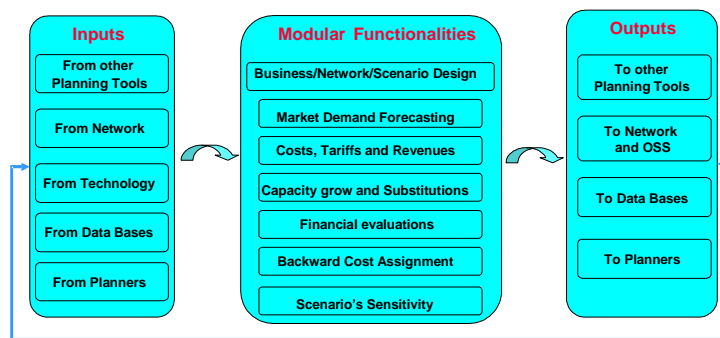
Inputs

From other Planning Tools

From Network

From Technology

From Data Bases

From Planners

Modular Functionalities

Business/Network/Scenario Design

Market Demand Forecasting

Costs, Tariffs and Revenues

Capacity grow and Substitutions

Financial evaluations

Backward Cost Assignment

Scenario's Sensitivity

Outputs

To other Planning Tools

To Network and OSS

To Data Bases

To Planners